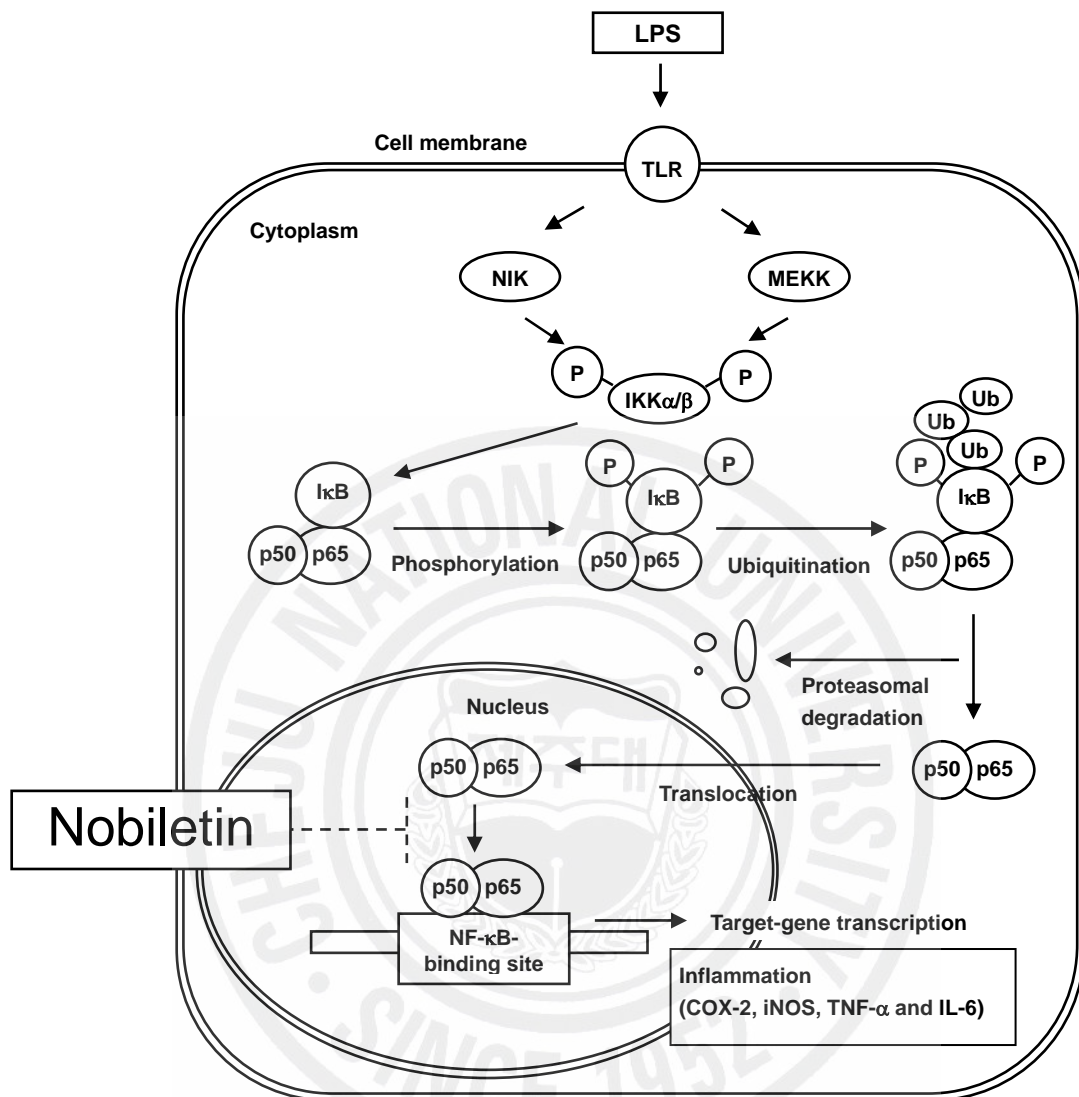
LPS

Cell membrane

TLR

Cytoplasm

NIK

MEKK

P

$IKK\alpha/\beta$

P

Ub

Ub

Ub

P

P

P

P

$I\kappa B$

$I\kappa B$

$I\kappa B$

p50 p65

Phosphorylation

p50 p65

Ubiquitination

p50 p65

Proteasomal degradation

Nucleus

p50 p65

Translocation

p50 p65

Nobiletin

p50 p65

$NF\text{-}\kappa B$-binding site

Target-gene transcription

Inflammation
(COX-2, iNOS, TNF-$\alpha$ and IL-6)

NATIONAL UNIVERSITY

SINCE 1952